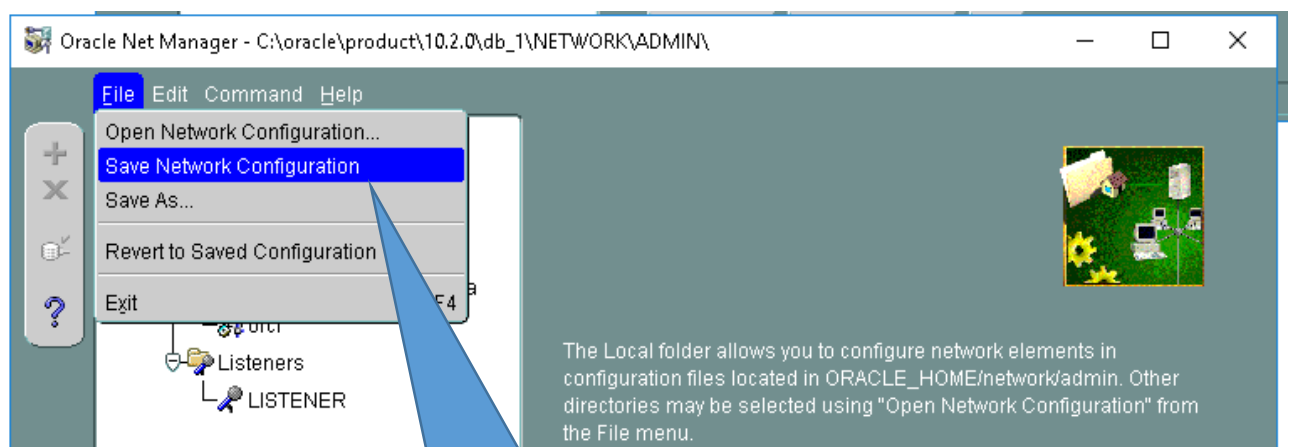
Oracle Net Manager - C:\oracle\product\10.2.0\db_1\NETWORK\ADMIN\

File Edit Command Help

Open Network Configuration...
Save Network Configuration
Save As...
Revert to Saved Configuration
Exit F4

orcl
Listeners
LISTENER

The Local folder allows you to configure network elements in configuration files located in ORACLE_HOME/network/admin. Other directories may be selected using "Open Network Configuration" from the File menu.